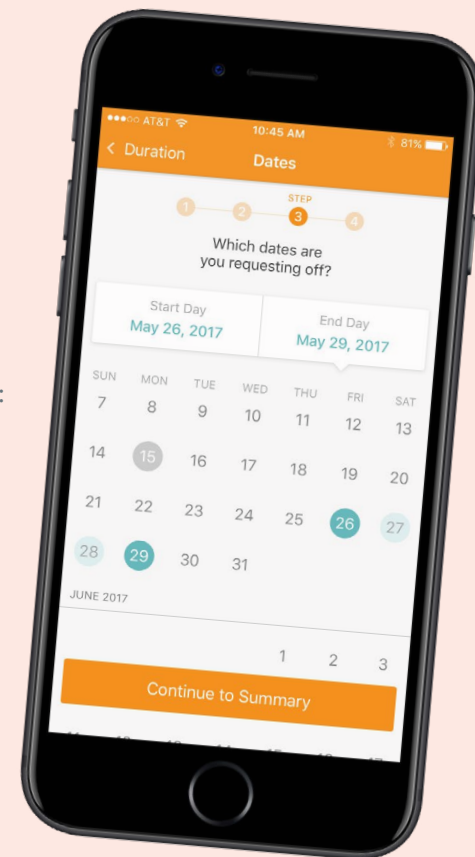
●●●○○ AT&T 10:45 AM 81%

< Duration Dates

STEP

1 2 3 4

Which dates are you requesting off?

Start Day
May 26, 2017

End Day
May 29, 2017

| SUN | MON | TUE | WED | THU | FRI | SAT |
|---|---|---|---|---|---|---|
| 7 | 8 | 9 | 10 | 11 | 12 | 13 |
| 14 | 15 | 16 | 17 | 18 | 19 | 20 |
| 21 | 22 | 23 | 24 | 25 | 26 | 27 |
| 28 | 29 | 30 | 31 | | | |

JUNE 2017

| | | | | 1 | 2 | 3 |
|---|---|---|---|---|---|---|

Continue to Summary